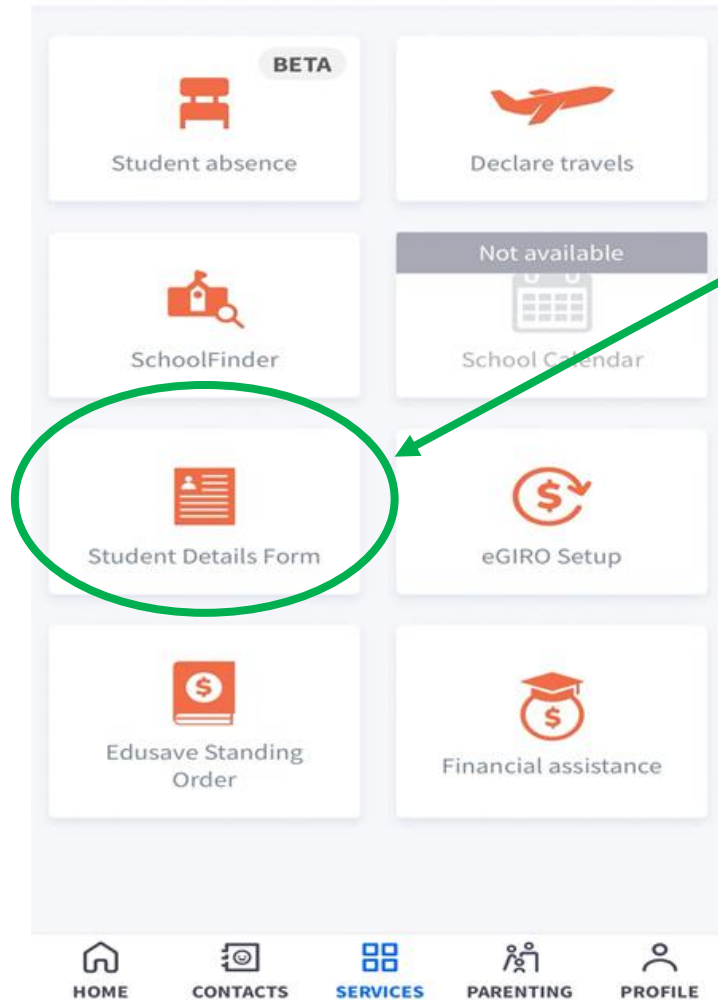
BETA

Student absence

Declare travels

SchoolFinder

Not available

School Calendar

Student Details Form

eGIRO Setup

Edusave Standing Order

Financial assistance

HOME CONTACTS SERVICES PARENTING PROFILE